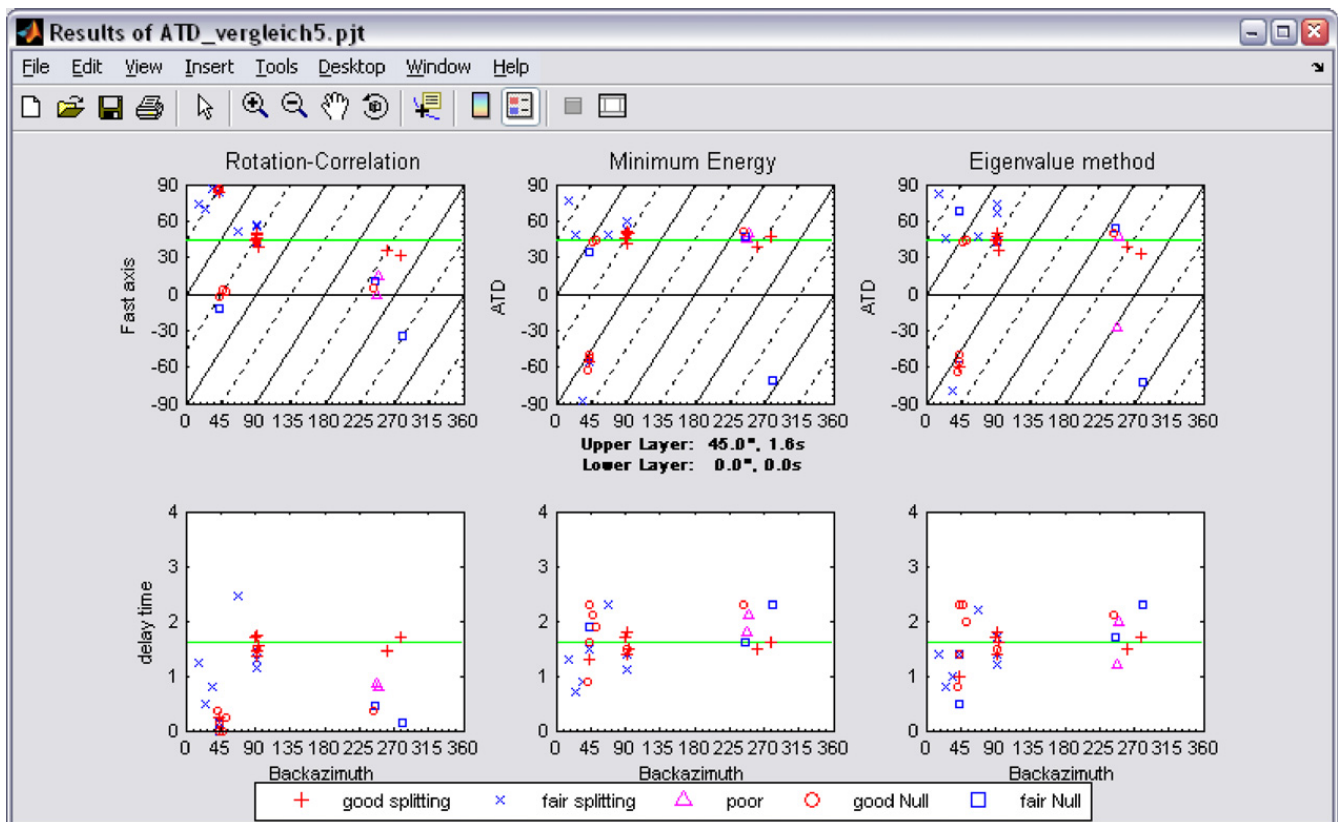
Results of ATD_vergleich5.pjt

File Edit View Insert Tools Desktop Window Help

Rotation-Correlation

Fast axis

90 60 30 0 -30 -60 -90

0 45 90 135 180 225 270 315 360

Minimum Energy

ATD

90 60 30 0 -30 -60 -90

0 45 90 135 180 225 270 315 360

Upper Layer: 45.0°, 1.6s
Lower Layer: 0.0°, 0.0s

Eigenvalue method

ATD

90 60 30 0 -30 -60 -90

0 45 90 135 180 225 270 315 360

delay time

4 3 2 1 0

0 45 90 135 180 225 270 315 360

Backazimuth

4 3 2 1 0

0 45 90 135 180 225 270 315 360

Backazimuth

4 3 2 1 0

0 45 90 135 180 225 270 315 360

Backazimuth

good splitting fair splitting poor good Null fair Null